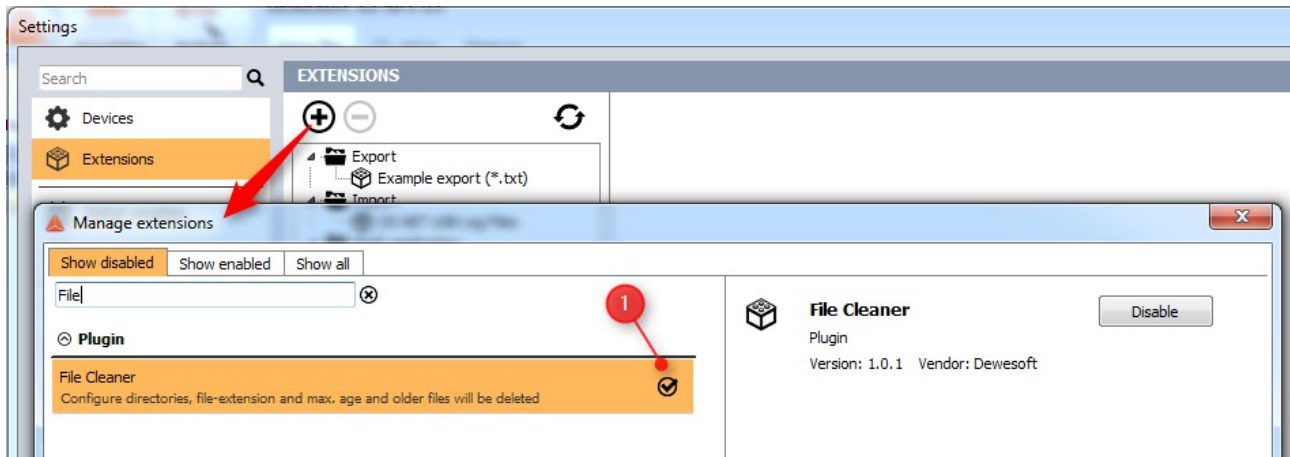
Settings

Search

Devices

Extensions

EXTENSIONS

Export

Example export (*.txt)

Import

Manage extensions

Show disabled | Show enabled | Show all

File

Plugin

File Cleaner

Configure directories, file-extension and max. age and older files will be deleted

1

File Cleaner

Plugin

Version: 1.0.1 Vendor: Dewesoft

Disable